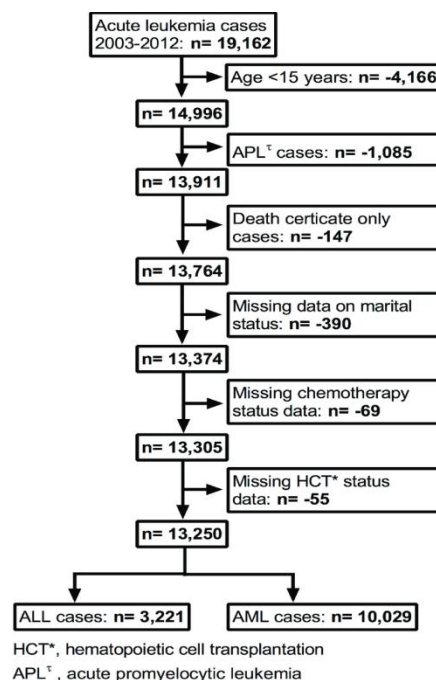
Acute leukemia cases 2003-2012: **n= 19,162**

Age <15 years: **n= -4,166**

**n= 14,996**

APL$^{\tau}$ cases: **n= -1,085**

**n= 13,911**

Death certicate only cases: **n= -147**

**n= 13,764**

Missing data on marital status: **n= -390**

**n= 13,374**

Missing chemotherapy status data: **n= -69**

**n= 13,305**

Missing HCT* status data: **n= -55**

**n= 13,250**

ALL cases: **n= 3,221**

AML cases: **n= 10,029**

HCT*, hematopoietic cell transplantation

APL$^{\tau}$ , acute promyelocytic leukemia